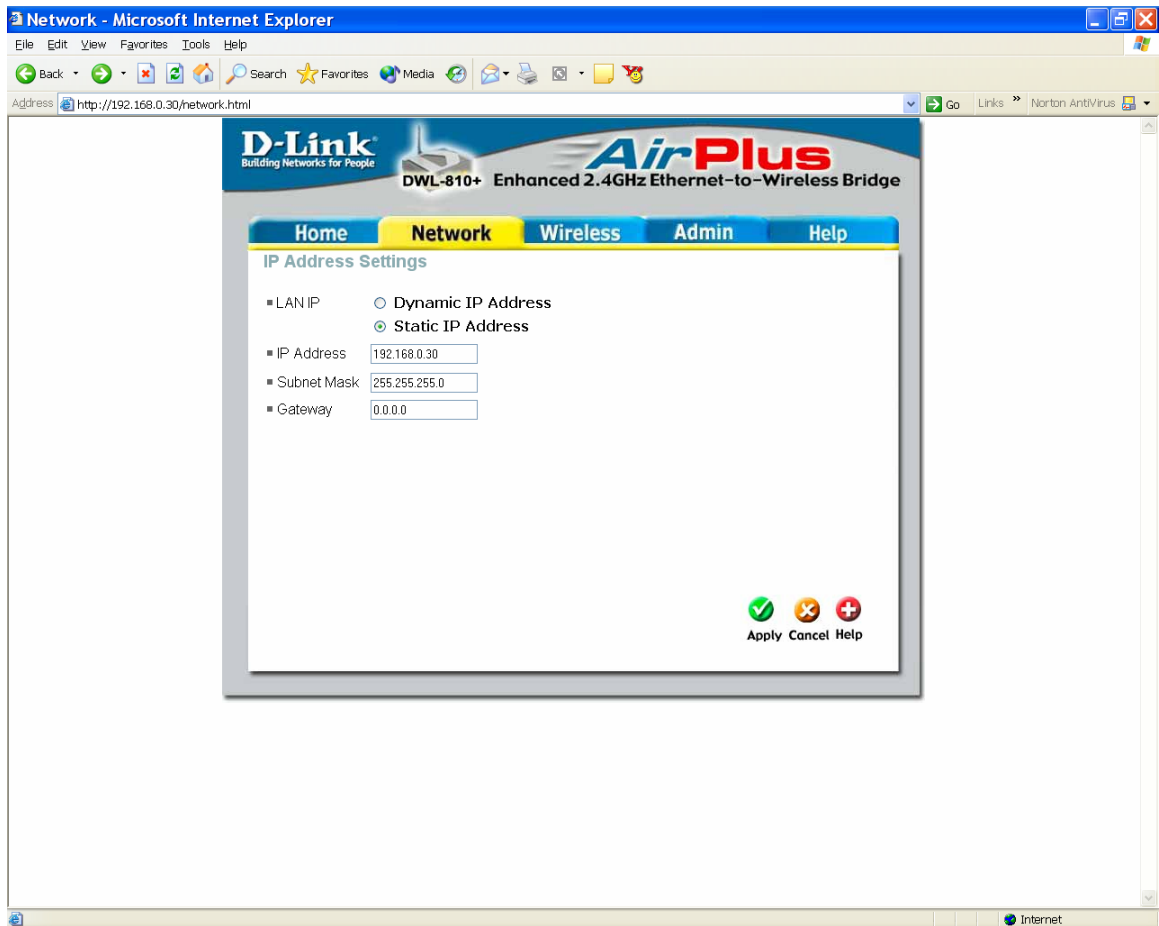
Network - Microsoft Internet Explorer

File Edit View Favorites Tools Help

Back Search Favorites Media

Address http://192.168.0.30/network.html Go Links » Norton AntiVirus

D-Link
Building Networks for People

AirPlus

DWL-810+ Enhanced 2.4GHz Ethernet-to-Wireless Bridge

Home Network Wireless Admin Help

IP Address Settings

LAN IP
Dynamic IP Address
Static IP Address

IP Address 192.168.0.30

Subnet Mask 255.255.255.0

Gateway 0.0.0.0

Apply Cancel Help

Internet